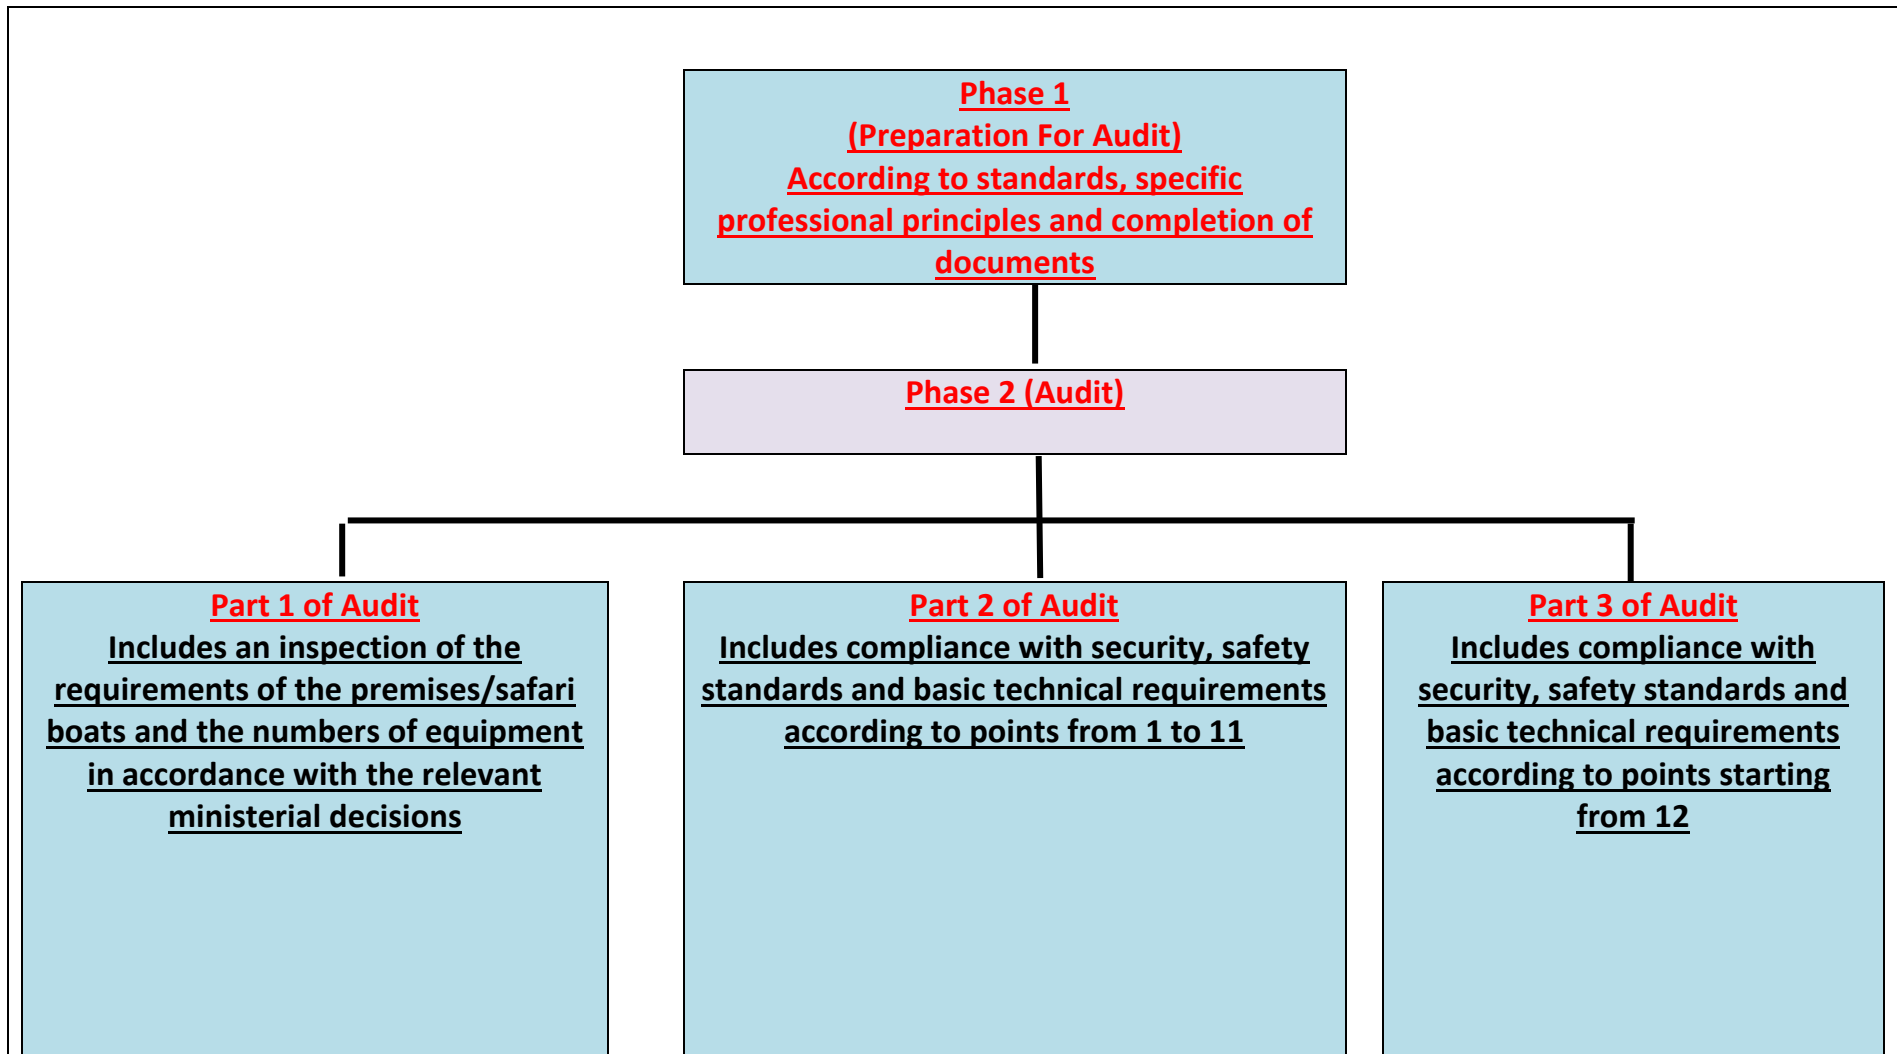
Phase 1
(Preparation For Audit)
According to standards, specific professional principles and completion of documents

Phase 2 (Audit)

Part 1 of Audit
Includes an inspection of the requirements of the premises/safari boats and the numbers of equipment in accordance with the relevant ministerial decisions

Part 2 of Audit
Includes compliance with security, safety standards and basic technical requirements according to points from 1 to 11

Part 3 of Audit
Includes compliance with security, safety standards and basic technical requirements according to points starting from 12